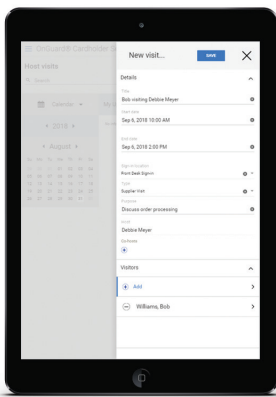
≡ Onboard® Cardreader

Host visits

New visit...

SAVE

Details

Title
Bob visiting Debbie Meyer

Start date
Sep 6, 2018 10:00 AM

End date
Sep 6, 2018 2:00 PM

Sign-in location
Front Desk Sign-in

Type
Supplier Visit

Purpose
Discuss order processing

Host
Debbie Meyer

Delivery

Visitors

Add

Williams, Bob

‹ 2018 ›

‹ August ›